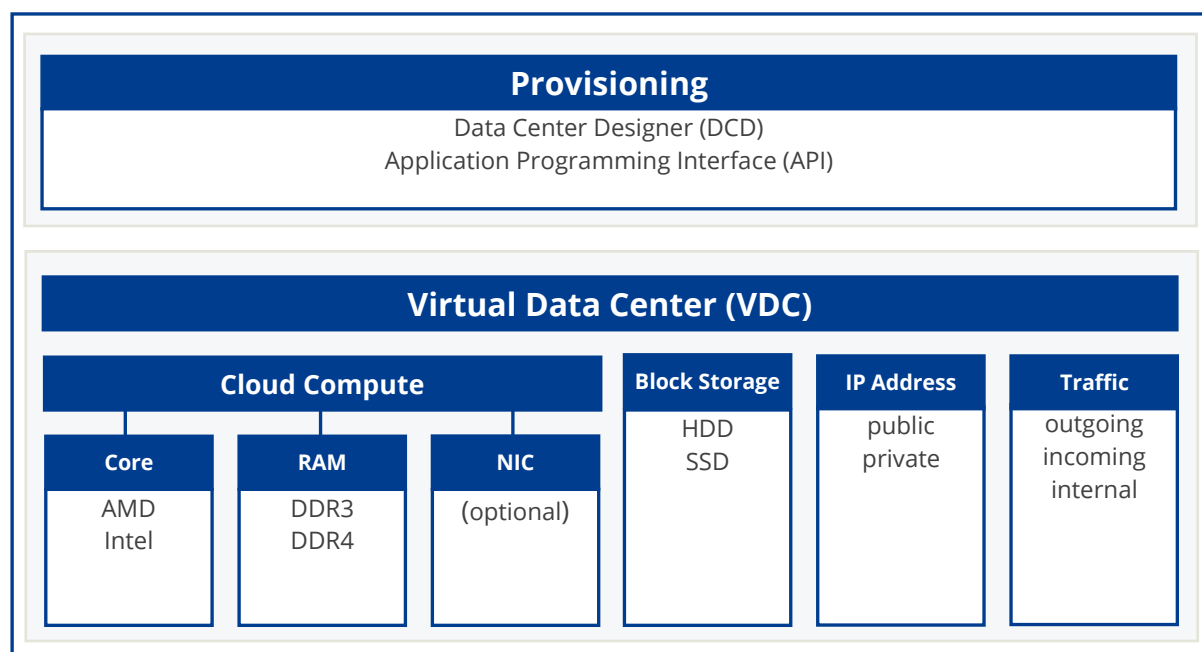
Provisioning
Data Center Designer (DCD)
Application Programming Interface (API)

Virtual Data Center (VDC)

Cloud Compute

Core
AMD
Intel

RAM
DDR3
DDR4

NIC
(optional)

Block Storage
HDD
SSD

IP Address
public
private

Traffic
outgoing
incoming
internal